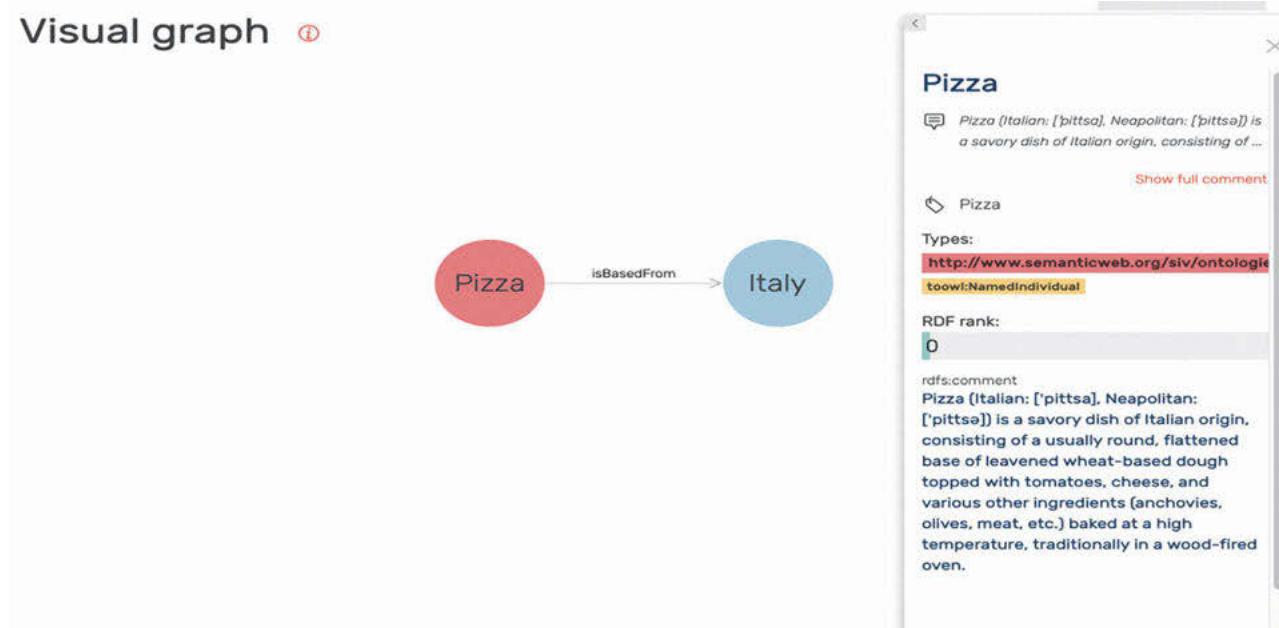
Visual graph ⓘ

Pizza

isBasedFrom

Italy

<

×

Pizza

Pizza (Italian: [ˈpittsa], Neapolitan: [ˈpittsə]) is a savory dish of Italian origin, consisting of ...

Show full comment

Pizza

Types:

http://www.semanticweb.org/siv/ontologie

toowl:NamedIndividual

RDF rank:

0

rdfs:comment

Pizza (Italian: [ˈpittsa], Neapolitan: [ˈpittsə]) is a savory dish of Italian origin, consisting of a usually round, flattened base of leavened wheat-based dough topped with tomatoes, cheese, and various other ingredients (anchovies, olives, meat, etc.) baked at a high temperature, traditionally in a wood-fired oven.